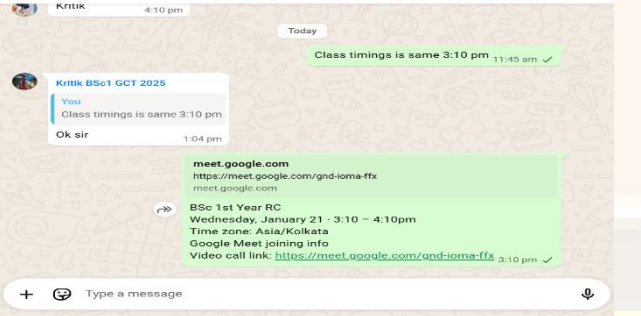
Kritik 4:10 pm

Today

Class timings is same 3:10 pm 11:45 am

Kritik BSc1 GCT 2025
You
Class timings is same 3:10 pm
Ok sir 1:04 pm

meet.google.com
https://meet.google.com/gnd-ioma-ffx
meet.google.com

BSc 1st Year RC
Wednesday, January 21 · 3:10 – 4:10pm
Time zone: Asia/Kolkata
Google Meet joining info
Video call link: https://meet.google.com/gnd-ioma-ffx 3:10 pm

Type a message